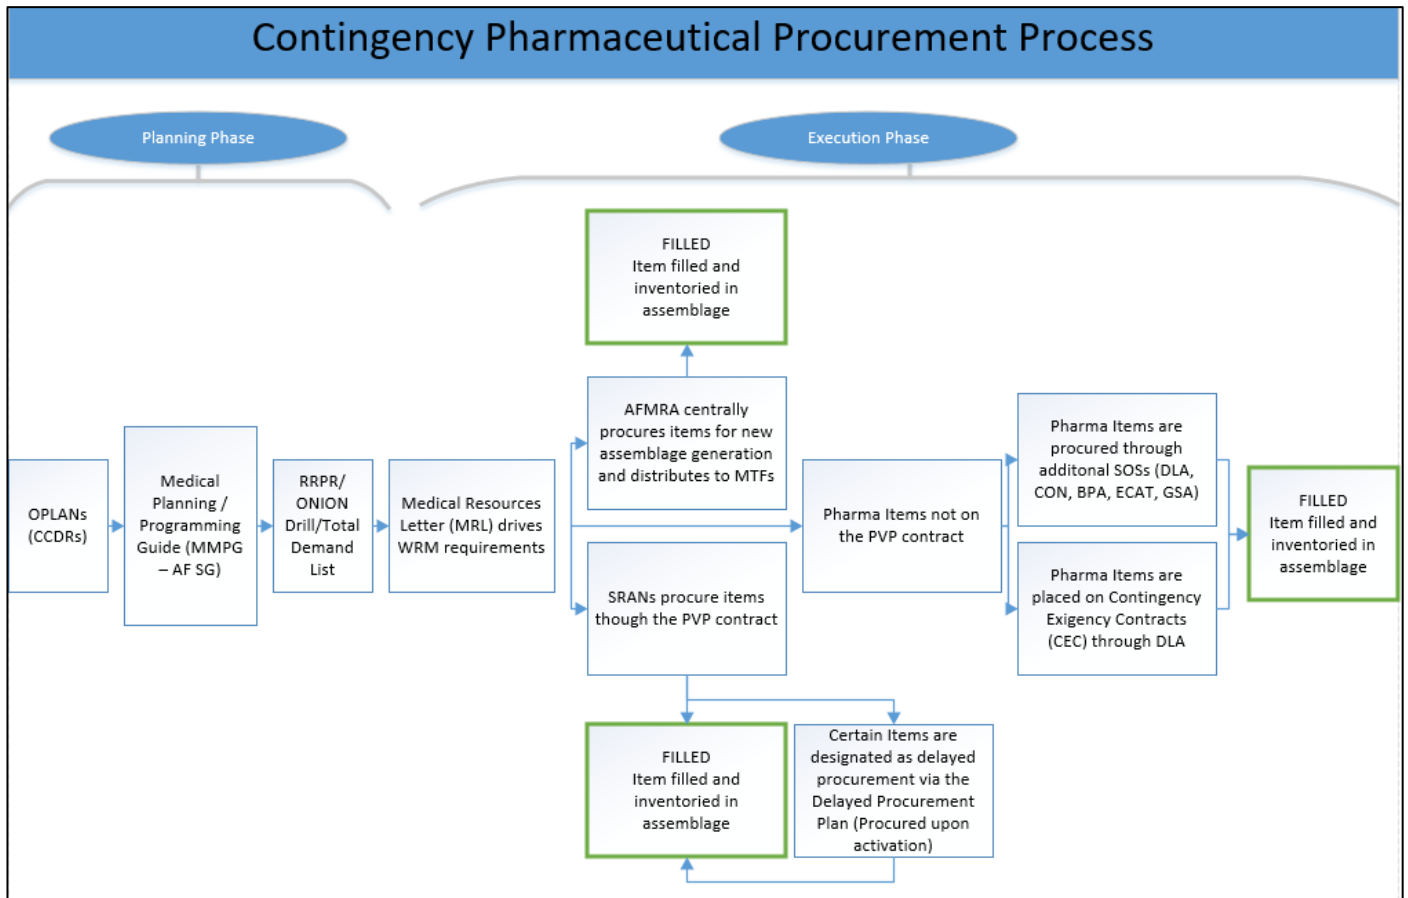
Contingency Pharmaceutical Procurement Process

Planning Phase

Execution Phase

FILLED
Item filled and inventoried in assemblage

OPLANs (CCDRs)

Medical Planning / Programming Guide (MMPG – AF SG)

RRPR/ ONION Drill/Total Demand List

Medical Resources Letter (MRL) drives WRM requirements

AFMRA centrally procures items for new assemblage generation and distributes to MTFs

SRANs procure items though the PVP contract

Pharma Items not on the PVP contract

Pharma Items are procured through additonal SOSs (DLA, CON, BPA, ECAT, GSA)

Pharma Items are placed on Contingency Exigency Contracts (CEC) through DLA

FILLED
Item filled and inventoried in assemblage

FILLED
Item filled and inventoried in assemblage

Certain Items are designated as delayed procurement via the Delayed Procurement Plan (Procured upon activation)